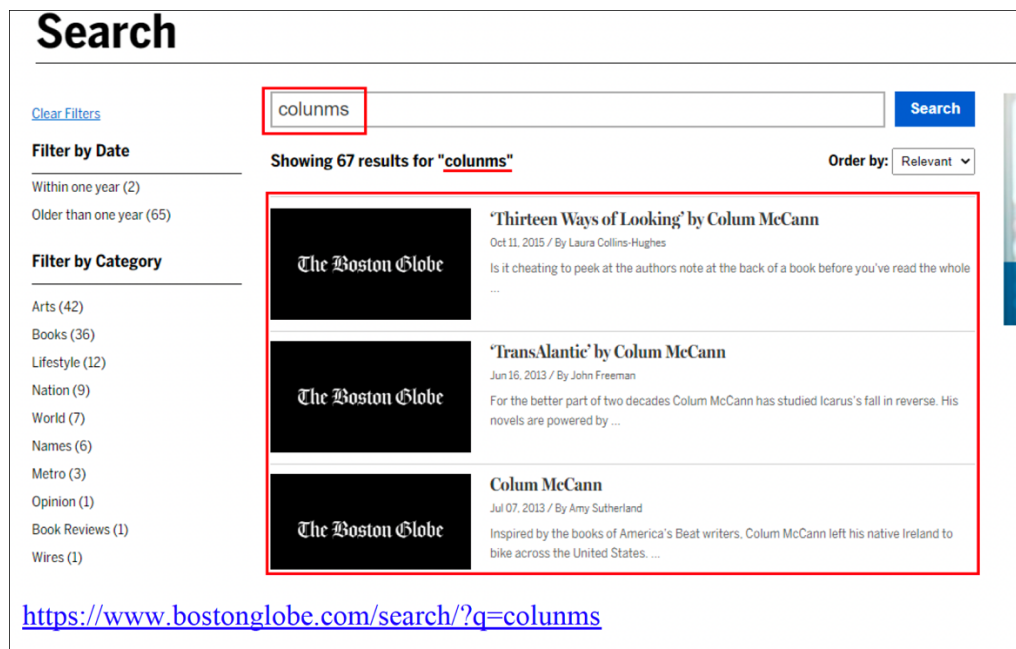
Search

Clear Filters

Filter by Date

Within one year (2)

Older than one year (65)

Filter by Category

Arts (42)

Books (36)

Lifestyle (12)

Nation (9)

World (7)

Names (6)

Metro (3)

Opinion (1)

Book Reviews (1)

Wires (1)

colunms

Search

Showing 67 results for "colunms"

Order by: Relevant

The Boston Globe

'Thirteen Ways of Looking' by Colum McCann

Oct 11, 2015 / By Laura Collins-Hughes

Is it cheating to peek at the authors note at the back of a book before you've read the whole ...

The Boston Globe

'TransAlantic' by Colum McCann

Jun 16, 2013 / By John Freeman

For the better part of two decades Colum McCann has studied Icarus's fall in reverse. His novels are powered by ...

The Boston Globe

Colum McCann

Jul 07, 2013 / By Amy Sutherland

Inspired by the books of America's Beat writers, Colum McCann left his native Ireland to bike across the United States. ...

https://www.bostonglobe.com/search/?q=colunms